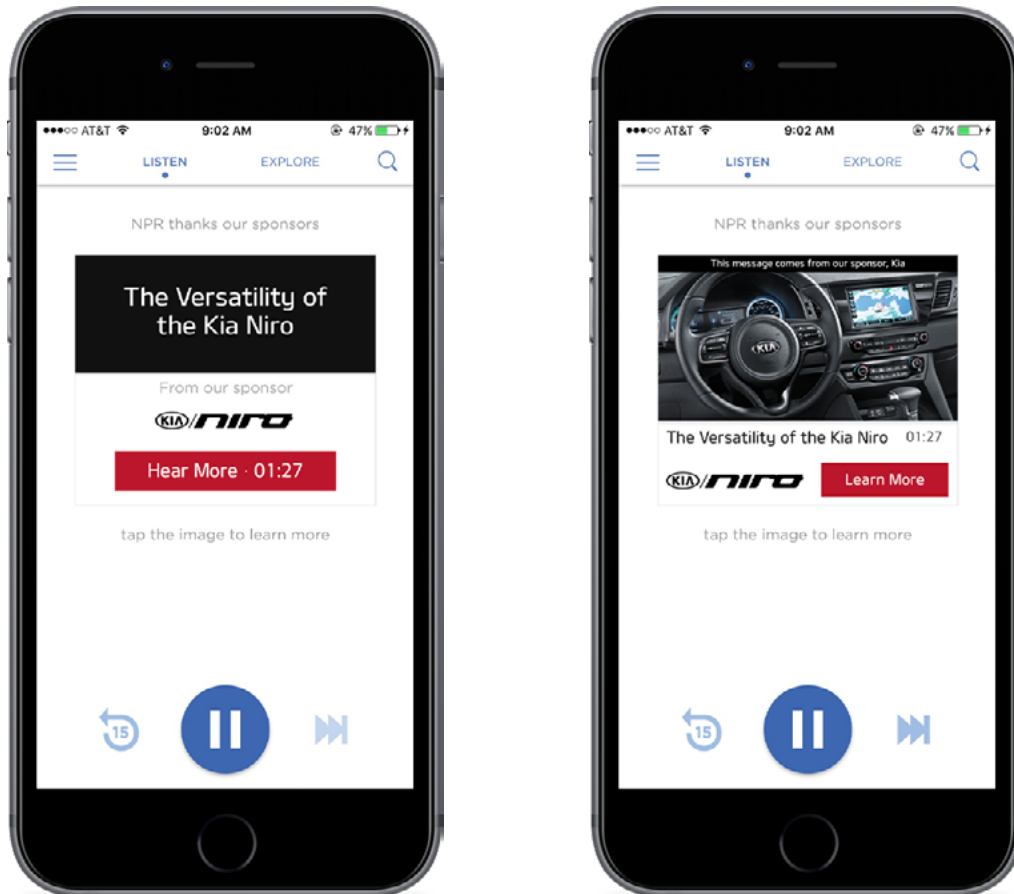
●●●○○ AT&T 9:02 AM 47%

LISTEN EXPLORE

NPR thanks our sponsors

The Versatility of the Kia Niro

From our sponsor

KIA niro

Hear More · 01:27

tap the image to learn more

15

●●●○○ AT&T 9:02 AM 47%

LISTEN EXPLORE

NPR thanks our sponsors

This message comes from our sponsor, Kia

KIA

The Versatility of the Kia Niro 01:27

KIA niro

Learn More

tap the image to learn more

15